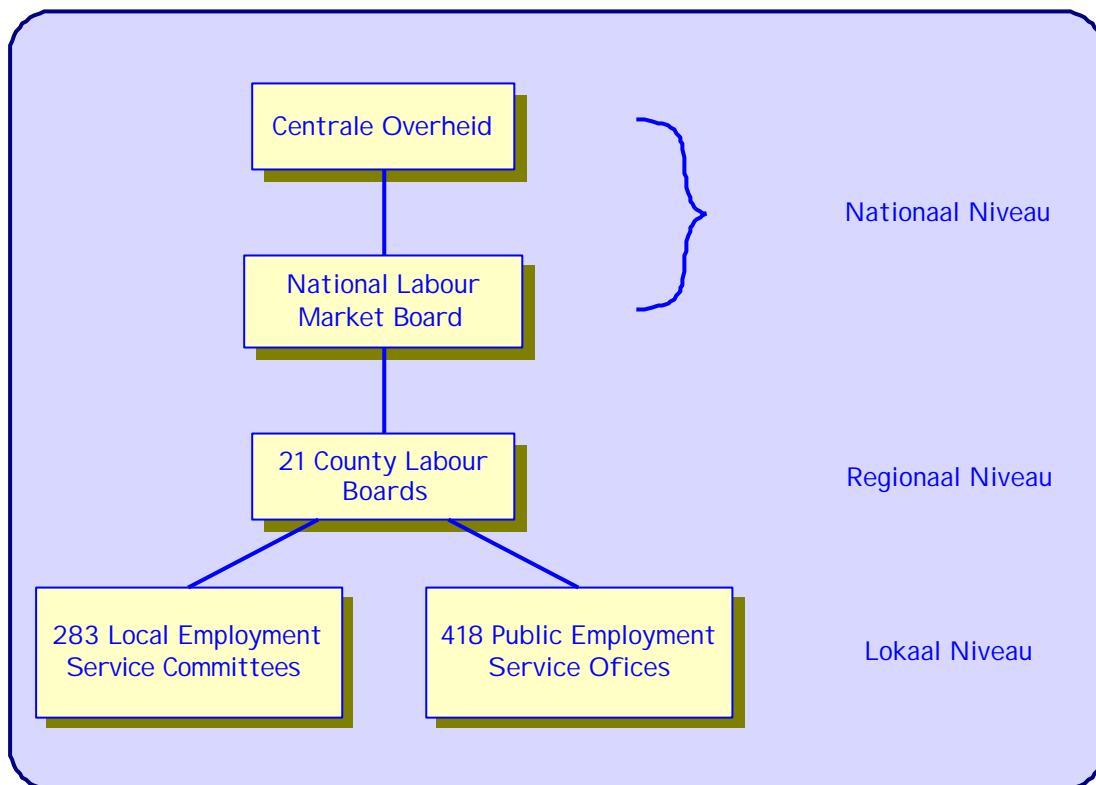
Centrale Overheid

National Labour Market Board

Nationaal Niveau

21 County Labour Boards

Regionaal Niveau

283 Local Employment Service Committees

418 Public Employment Service Ofices

Lokaal Niveau